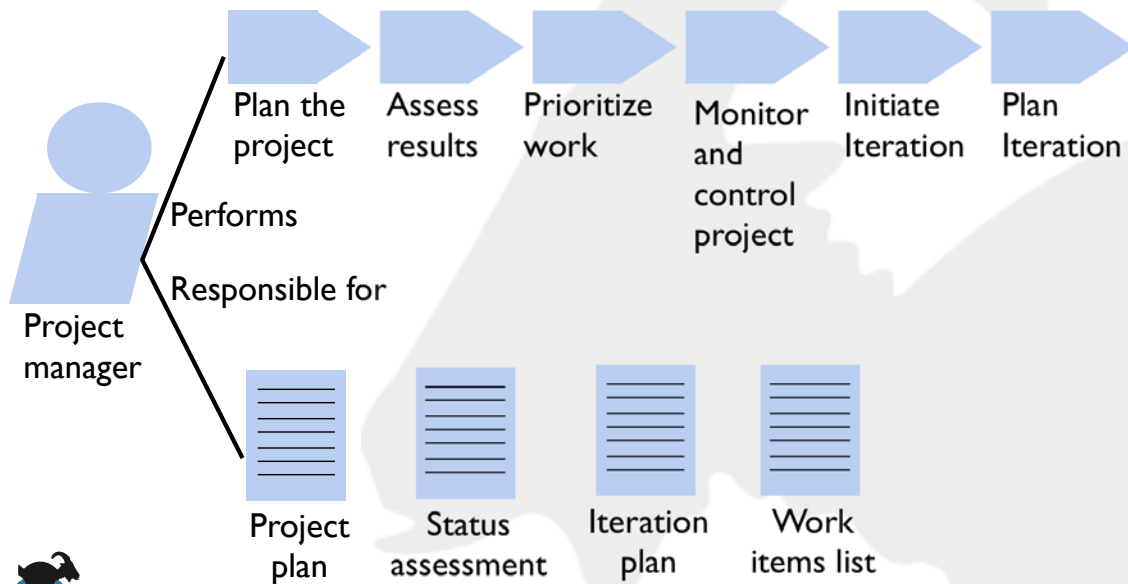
Plan the project

Assess results

Prioritize work

Monitor and control project

Initiate Iteration

Plan Iteration

Performs

Responsible for

Project manager

Project plan

Status assessment

Iteration plan

Work items list